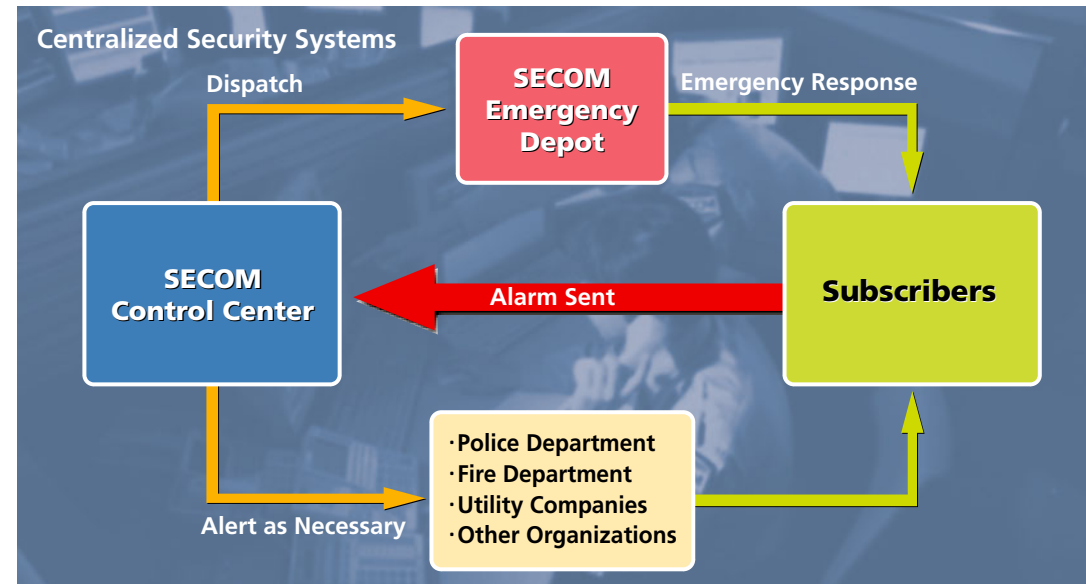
Centralized Security Systems

Dispatch

SECOM Emergency Depot

Emergency Response

SECOM Control Center

Alarm Sent

Subscribers

·Police Department
·Fire Department
·Utility Companies
·Other Organizations

Alert as Necessary